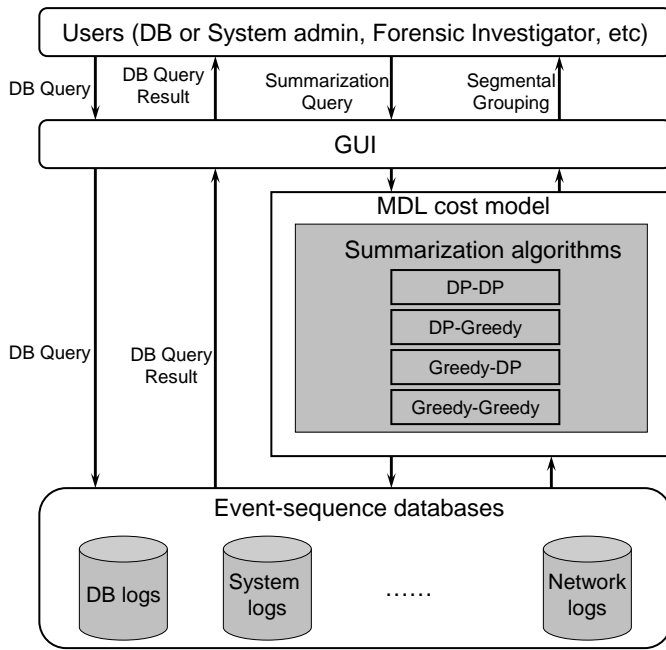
Users (DB or System admin, Forensic Investigator, etc)

DB Query

DB Query Result

Summarization Query

Segmental Grouping

GUI

MDL cost model

Summarization algorithms

DP-DP

DP-Greedy

Greedy-DP

Greedy-Greedy

DB Query

DB Query Result

Event-sequence databases

DB logs

System logs

……

Network logs